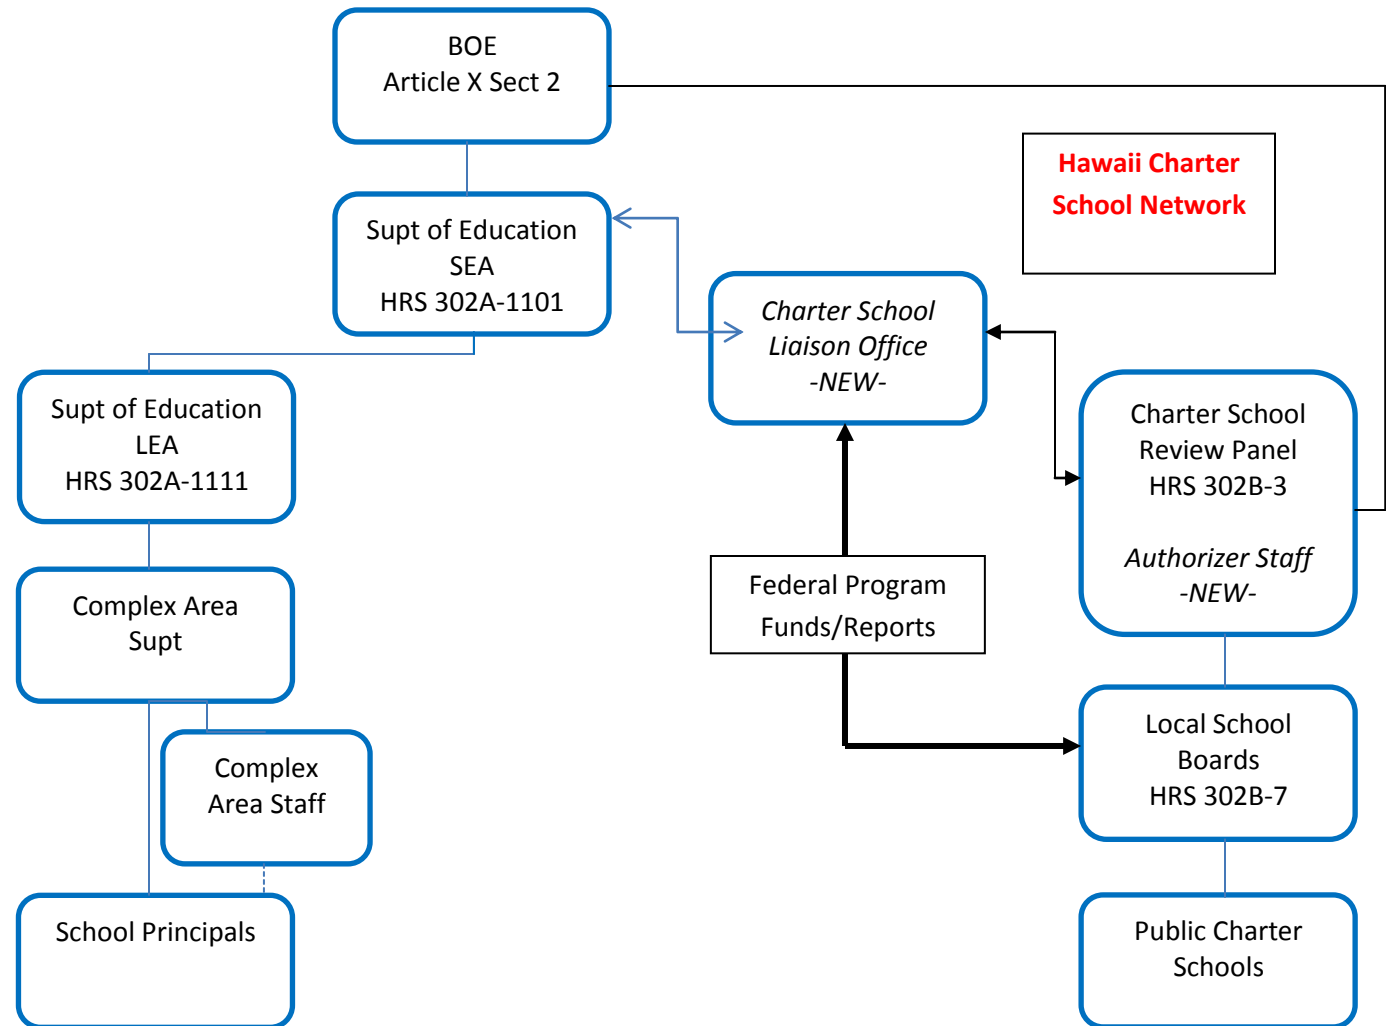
BOE
Article X Sect 2

Hawaii Charter School Network

Supt of Education
SEA
HRS 302A-1101

*Charter School Liaison Office*
*-NEW-*

Supt of Education
LEA
HRS 302A-1111

Charter School Review Panel
HRS 302B-3

*Authorizer Staff*
*-NEW-*

Complex Area Supt

Federal Program Funds/Reports

Complex Area Staff

Local School Boards
HRS 302B-7

School Principals

Public Charter Schools